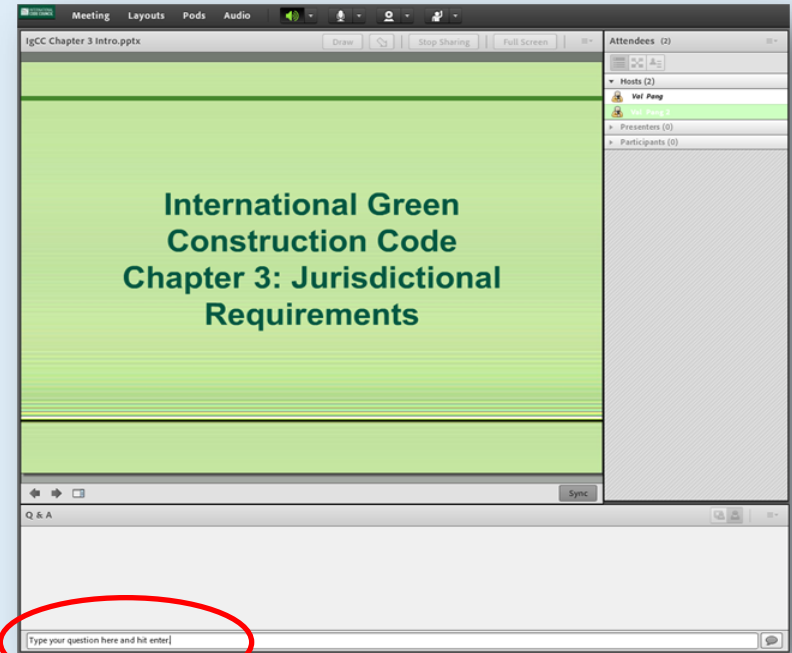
Meeting Layouts Pods Audio

IgCC Chapter 3 Intro.pptx

Draw

Stop Sharing

Full Screen

International Green Construction Code Chapter 3: Jurisdictional Requirements

Sync

Attendees (2)

Hosts (2)

Val Pang

Val Pang

Presenters (0)

Participants (0)

Q & A

Type your question here and hit enter.